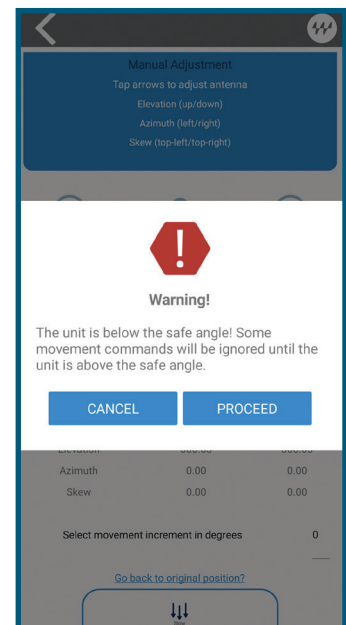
Manual Adjustment

Tap arrows to adjust antenna

Elevation (up/down)

Azimuth (left/right)

Skew (top-left/top-right)

Warning!

The unit is below the safe angle! Some movement commands will be ignored until the unit is above the safe angle.

CANCEL

PROCEED

Elevation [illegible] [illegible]

Azimuth 0.00 0.00

Skew 0.00 0.00

Select movement increment in degrees 0

Go back to original position?